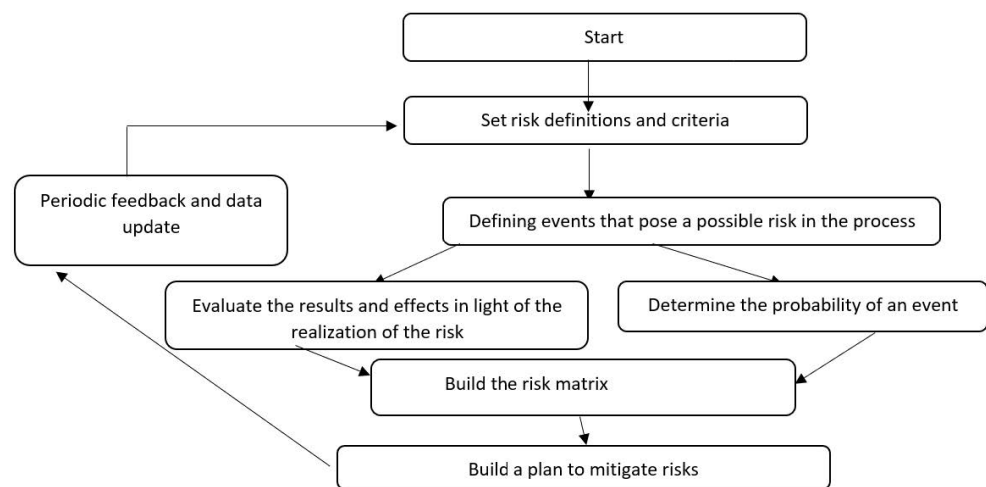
Start

Set risk definitions and criteria

Periodic feedback and data update

Defining events that pose a possible risk in the process

Evaluate the results and effects in light of the realization of the risk

Determine the probability of an event

Build the risk matrix

Build a plan to mitigate risks